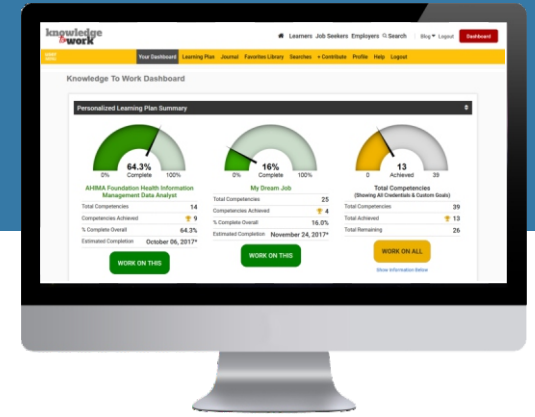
knowledge to work

Learners Job Seekers Employers Search Blog Logout Dashboard

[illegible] Your Dashboard Learning Plus Journal Favorites Library Searches + Contribute Profile Help Logout

Knowledge To Work Dashboard

Personalized Learning Plan Summary

64.3%
0% Complete 100%

AHIMA Foundation Health Information Management Data Analyst

| | |
|---|---|
| Total Competencies | 14 |
| Competencies Achieved | 9 |
| % Complete Overall | 64.3% |
| Estimated Completion | October 06, 2017* |

WORK ON THIS

16%
0% Complete 100%

My Dream Job

| | |
|---|---|
| Total Competencies | 25 |
| Competencies Achieved | 4 |
| % Complete Overall | 16.0% |
| Estimated Completion | November 24, 2017* |

WORK ON THIS

13
0 Achieved 39

Total Competencies
(Showing All Credentials & Custom Goals)

| | |
|---|---|
| Total Competencies | 39 |
| Total Achieved | 13 |
| Total Remaining | 26 |

WORK ON ALL

Show Information Below